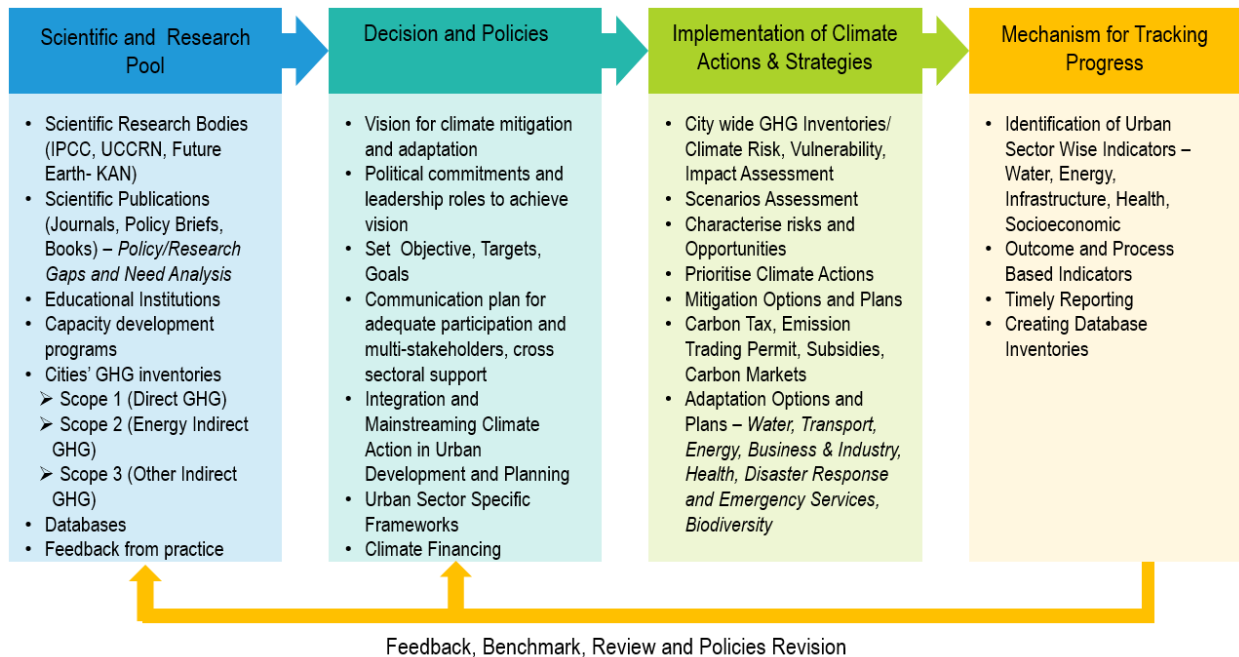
Scientific and Research Pool

- Scientific Research Bodies (IPCC, UCCRN, Future Earth- KAN)
- Scientific Publications (Journals, Policy Briefs, Books) – *Policy/Research Gaps and Need Analysis*
- Educational Institutions
- Capacity development programs
- Cities' GHG inventories
  - Scope 1 (Direct GHG)
  - Scope 2 (Energy Indirect GHG)
  - Scope 3 (Other Indirect GHG)
- Databases
- Feedback from practice

Decision and Policies

- Vision for climate mitigation and adaptation
- Political commitments and leadership roles to achieve vision
- Set Objective, Targets, Goals
- Communication plan for adequate participation and multi-stakeholders, cross sectoral support
- Integration and Mainstreaming Climate Action in Urban Development and Planning
- Urban Sector Specific Frameworks
- Climate Financing

Implementation of Climate Actions & Strategies

- City wide GHG Inventories/ Climate Risk, Vulnerability, Impact Assessment
- Scenarios Assessment
- Characterise risks and Opportunities
- Prioritise Climate Actions
- Mitigation Options and Plans
- Carbon Tax, Emission Trading Permit, Subsidies, Carbon Markets
- Adaptation Options and Plans – *Water, Transport, Energy, Business & Industry, Health, Disaster Response and Emergency Services, Biodiversity*

Mechanism for Tracking Progress

- Identification of Urban Sector Wise Indicators – Water, Energy, Infrastructure, Health, Socioeconomic
- Outcome and Process Based Indicators
- Timely Reporting
- Creating Database Inventories

Feedback, Benchmark, Review and Policies Revision